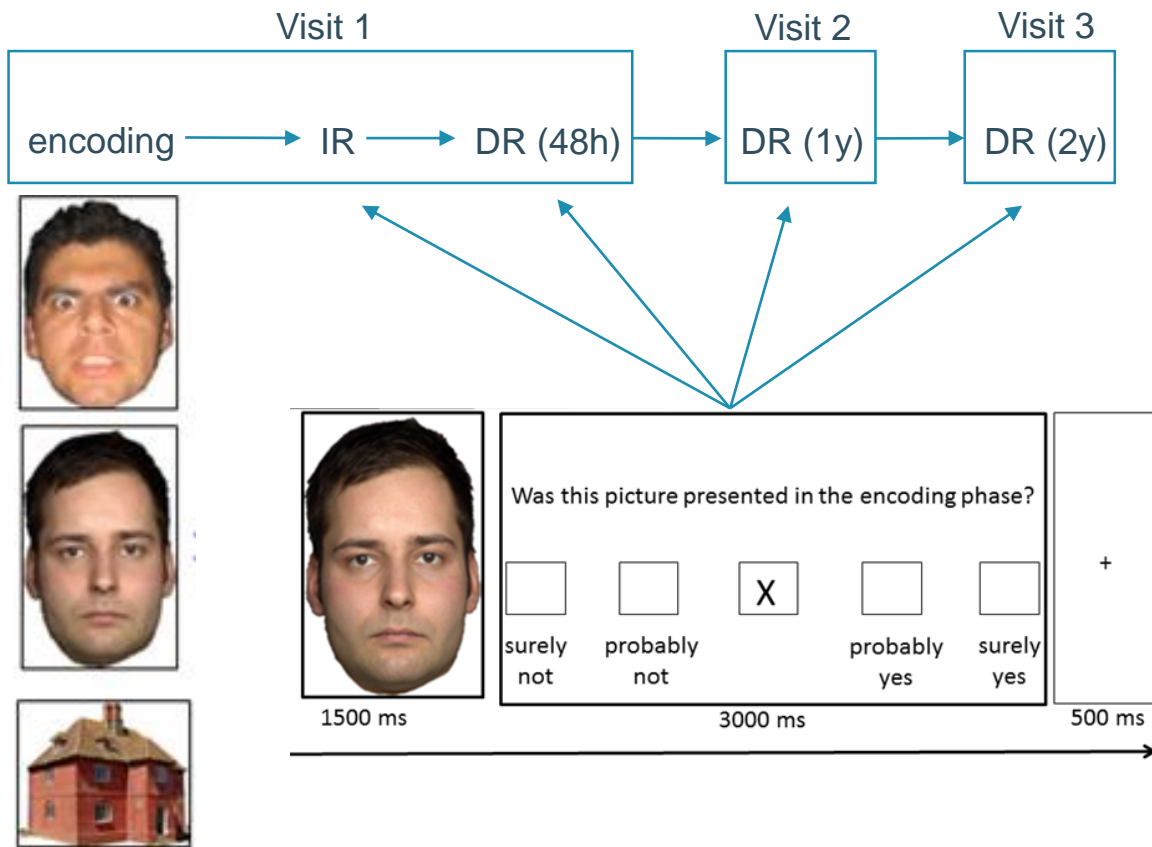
Visit 1

encoding IR DR (48h)

Visit 2

DR (1y)

Visit 3

DR (2y)

Was this picture presented in the encoding phase?

surely not

probably not

X

probably yes

surely yes

+

1500 ms

3000 ms

500 ms